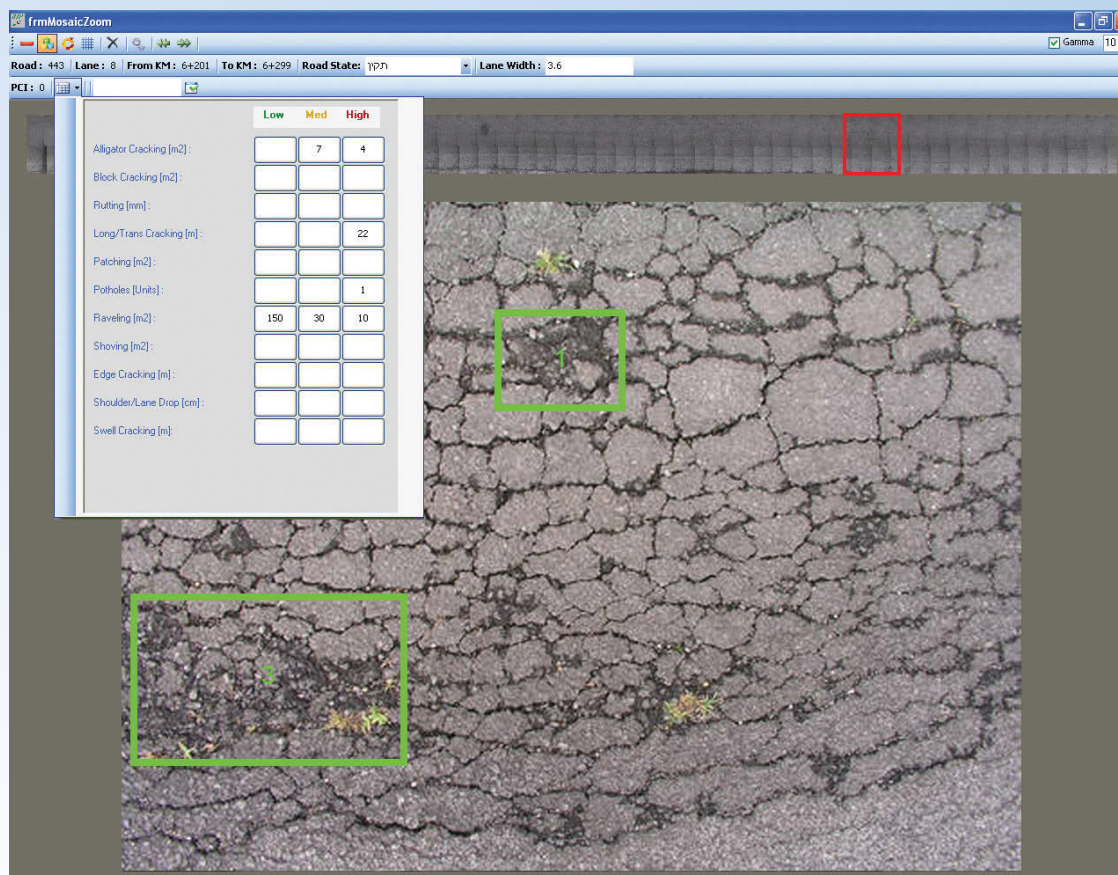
frmMosaicZoom

Gamma 10

Road : 443 | Lane : 8 | From KM : 6+201 | To KM : 6+299 | Road State: תקין | Lane Width : 3.6

PCI : 0

| | Low | Med | High |
|---|---|---|---|
| Alligator Cracking [m2] : | | 7 | 4 |
| Block Cracking [m2] : | | | |
| Rutting [mm] : | | | |
| Long/Trans Cracking [m] : | | | 22 |
| Patching [m2] : | | | |
| Potholes [Units] : | | | 1 |
| Raveling [m2] : | 150 | 30 | 10 |
| Shoving [m2] : | | | |
| Edge Cracking [m] : | | | |
| Shoulder/Lane Drop [cm] : | | | |
| Swell Cracking [m]: | | | |

1

3